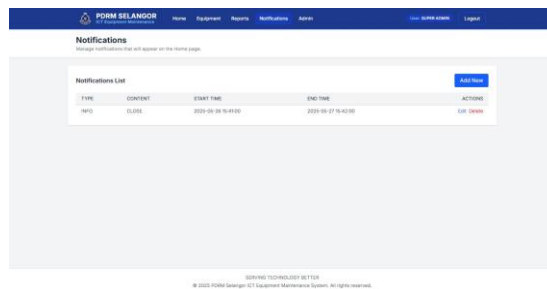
PDRM SELANGOR
ICT Equipment Maintenance

Home Equipment Reports Notifications Admin

User: SUPER ADMIN Logout

Notifications
Manage notifications that will appear on the Home page.

Notifications List

Add New

| TYPE | CONTENT | START TIME | END TIME | ACTIONS |
|---|---|---|---|---|
| INFO | CLOSE | 2025-05-26 15:41:00 | 2025-05-27 15:42:00 | Edit Delete |

SERVING TECHNOLOGY BETTER
© 2025 PDRM Selangor ICT Equipment Maintenance System. All rights reserved.